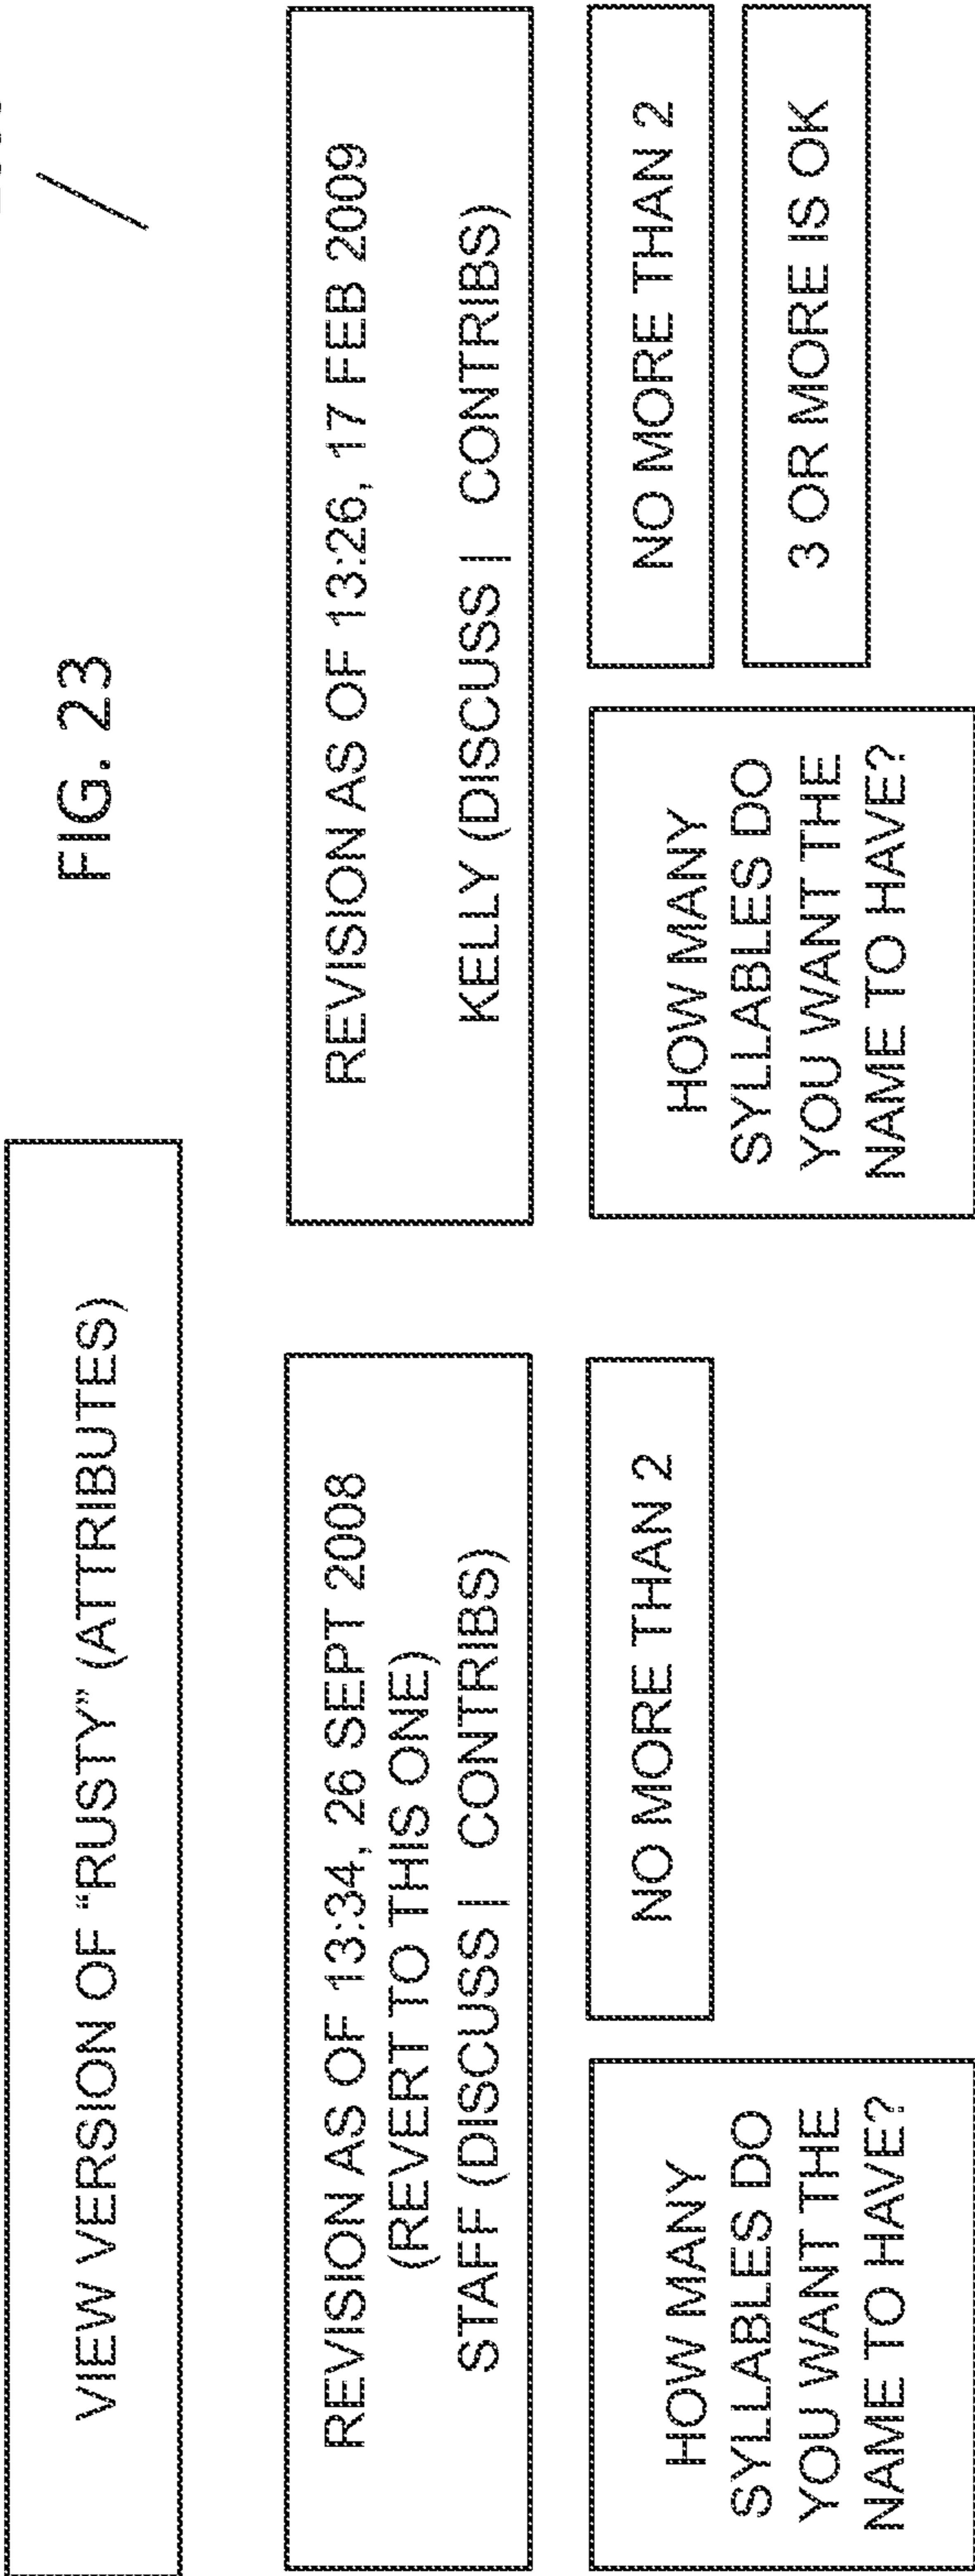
FIG. 23

VIEW VERSION OF "RUSTY" (ATTRIBUTES)

REVISION AS OF 13:34, 26 SEPT 2008
(REVERT TO THIS ONE)
STAFF (DISCUSS | CONTRIBS)

HOW MANY SYLLABLES DO YOU WANT THE NAME TO HAVE?

NO MORE THAN 2

REVISION AS OF 13:26, 17 FEB 2009
KELLY (DISCUSS | CONTRIBS)

HOW MANY SYLLABLES DO YOU WANT THE NAME TO HAVE?

NO MORE THAN 2

3 OR MORE IS OK